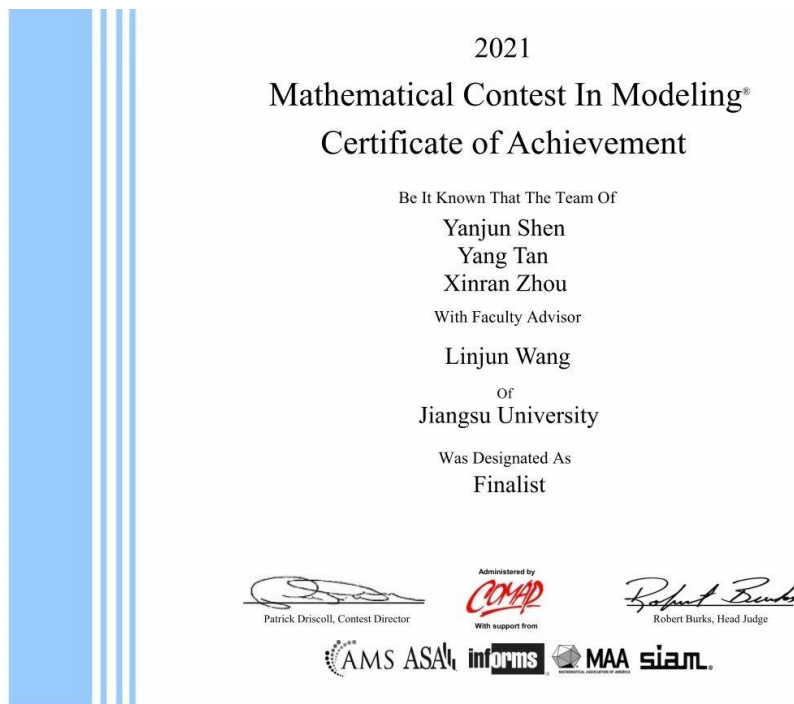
2021

Mathematical Contest In Modeling®

Certificate of Achievement

Be It Known That The Team Of

Yanjun Shen
Yang Tan
Xinran Zhou

With Faculty Advisor

Linjun Wang

Of

Jiangsu University

Was Designated As

Finalist

Administered by

COMAP

With support from

Patrick Driscoll, Contest Director

Robert Burks, Head Judge

AMS ASA informs MAA siam